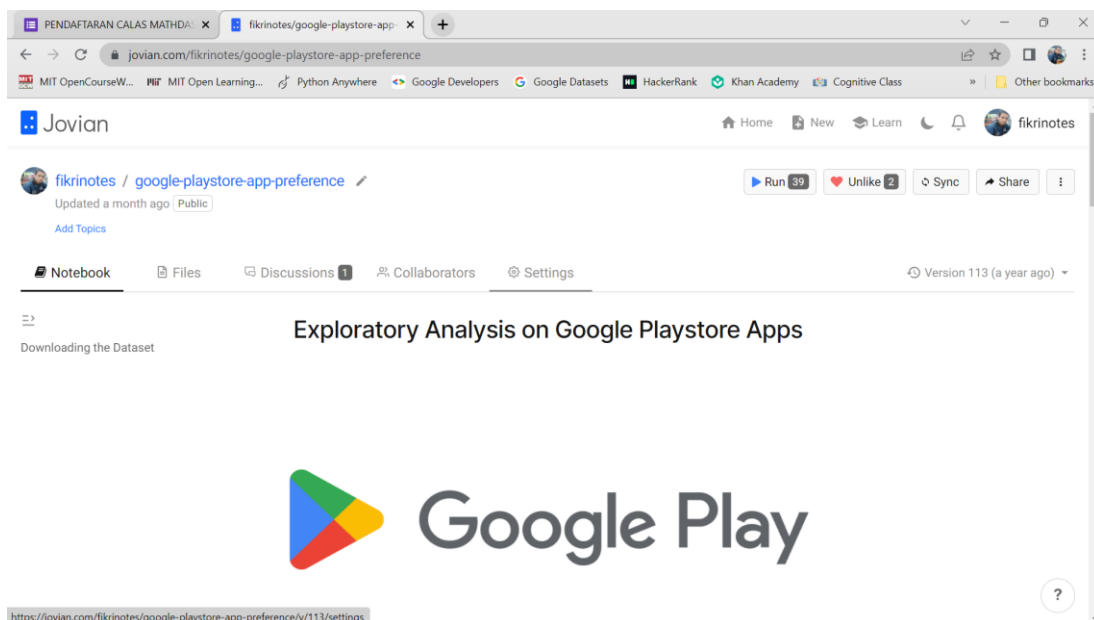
PENDAFTARAN CALAS MATHDA ×
fikrinotes/google-playstore-app- ×
+

jovian.com/fikrinotes/google-playstore-app-preference

MIT OpenCourseW... MIT Open Learning... Python Anywhere Google Developers Google Datasets HackerRank Khan Academy Cognitive Class » Other bookmarks

Jovian

Home New Learn fikrinotes

fikrinotes / google-playstore-app-preference
Updated a month ago Public
Add Topics

Run 39 Unlike 2 Sync Share

Notebook Files Discussions 1 Collaborators Settings

Version 113 (a year ago)

Downloading the Dataset

Exploratory Analysis on Google Playstore Apps

Google Play

?

https://jovian.com/fikrinotes/google-playstore-app-preference/v/113/settings